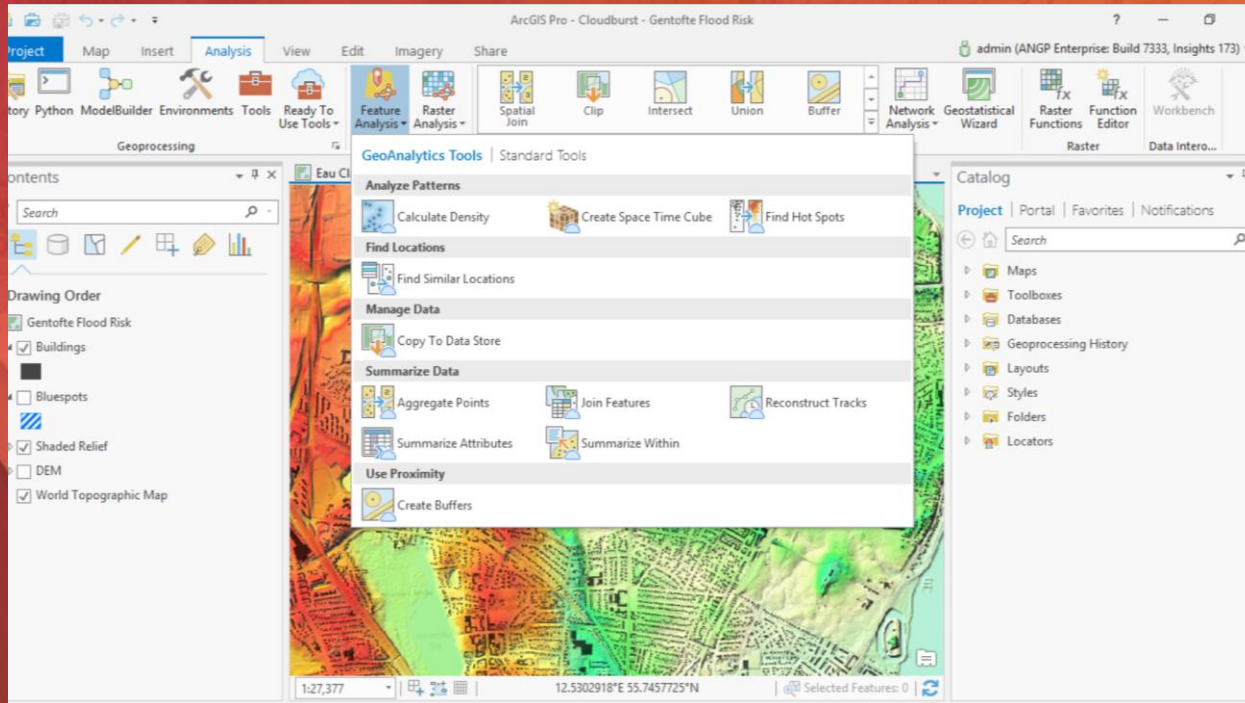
ArcGIS Pro - Cloudburst - Gentofte Flood Risk

? — 

Project Map Insert Analysis View Edit Imagery Share

admin (ANGP Enterprise: Build 7333, Insights 173)

tory Python ModelBuilder Environments Tools Ready To Use Tools Feature Analysis Raster Analysis Spatial Join Clip Intersect Union Buffer Network Analysis Geostatistical Wizard Raster Functions Function Editor Workbench

Geoprocessing Raster Data Intero...

ontents

Search

Drawing Order

Gentofte Flood Risk

Buildings

Bluespots

Shaded Relief

DEM

World Topographic Map

Eau Cl

GeoAnalytics Tools | Standard Tools

Analyze Patterns

Calculate Density

Create Space Time Cube

Find Hot Spots

Find Locations

Find Similar Locations

Manage Data

Copy To Data Store

Summarize Data

Aggregate Points

Join Features

Reconstruct Tracks

Summarize Attributes

Summarize Within

Use Proximity

Create Buffers

Catalog

Project | Portal | Favorites | Notifications

Search

Maps

Toolboxes

Databases

Geoprocessing History

Layouts

Styles

Folders

Locators

1:27,377

12.5302918°E 55.7457725°N

Selected Features: 0